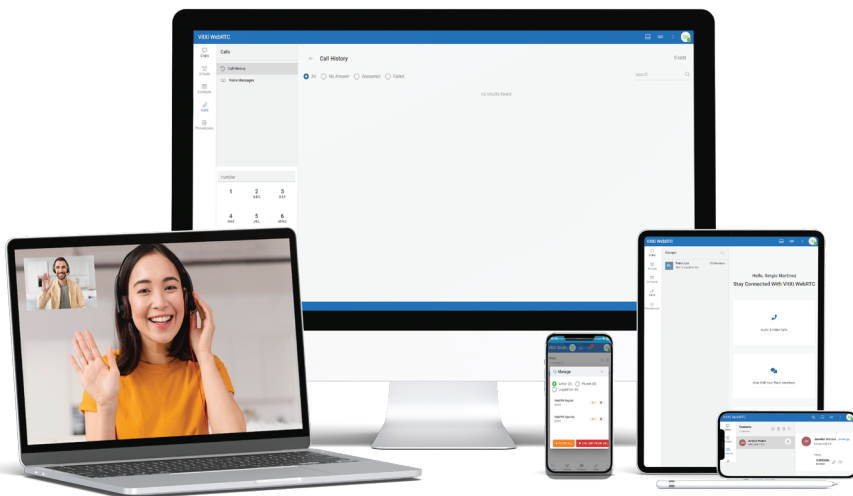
VIXXI WebRTC

Chats
Groups
Contacts
Calls
Phonebook

Calls
Call History
Voice Messages

Call History
0 calls
All
No Answer
Answered
Failed
Search
No results found

number
1
2 ABC
3 DEF
4 GHI
5 JKL
6 MNO

VIXXI WebRTC
Groups
Hello, Sergio Martinez
Stay Connected With VIXXI WebRTC
Audio & Video Calls
Chat With Your Team Members

Manage

VIXXI WebRTC
Contacts